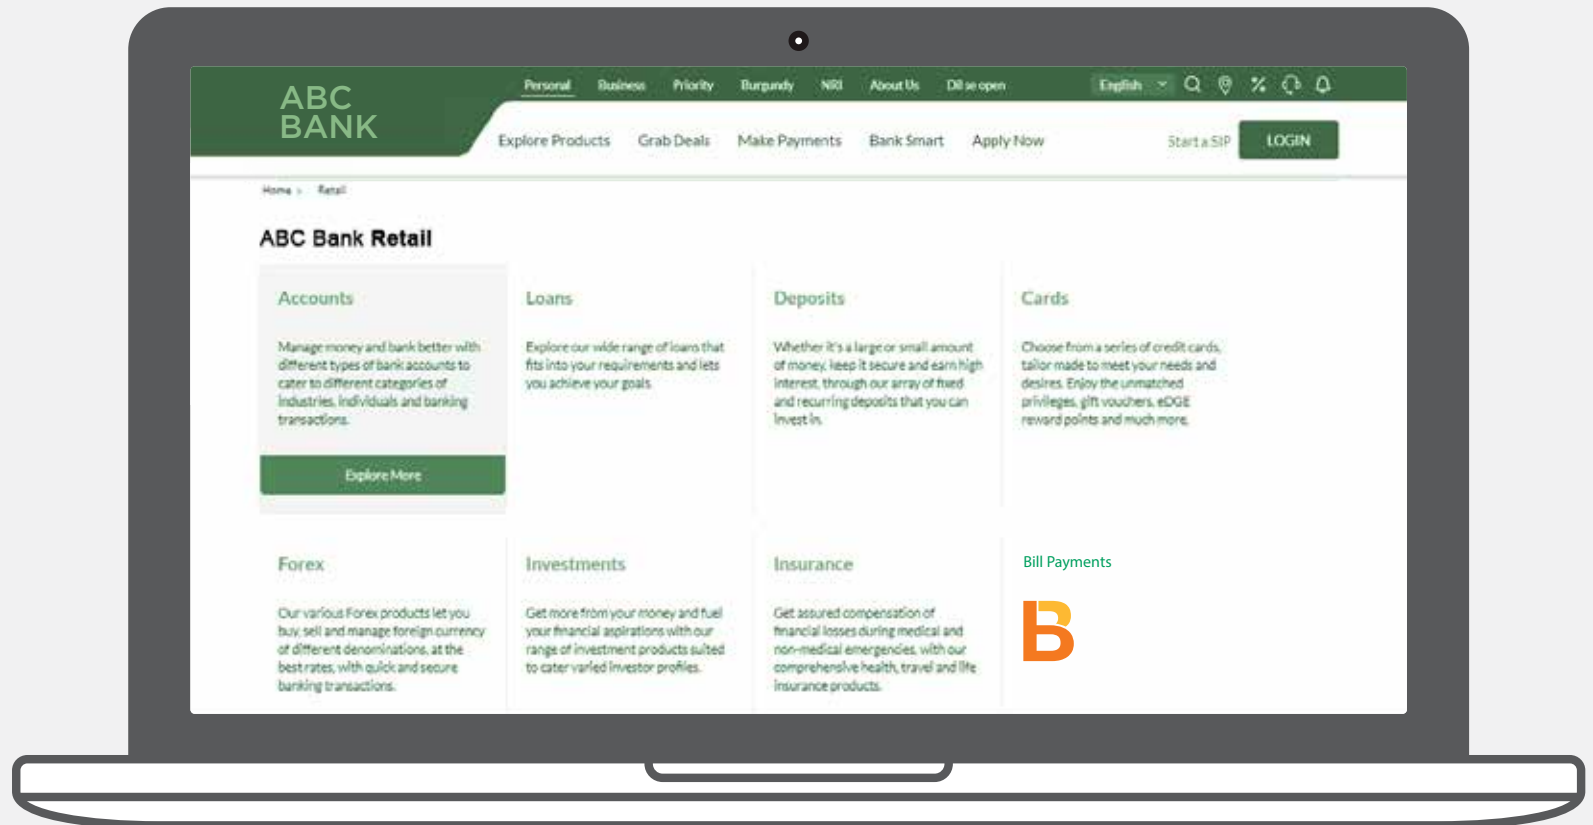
ABC BANK

Personal Business Priority Burgundy NRI About Us Dil se open

English

Explore Products Grab Deals Make Payments Bank Smart Apply Now

Start a SIP LOGIN

Home > Retail

ABC Bank Retail

Accounts

Manage money and bank better with different types of bank accounts to cater to different categories of industries, individuals and banking transactions.

Explore More

Loans

Explore our wide range of loans that fits into your requirements and lets you achieve your goals.

Deposits

Whether it's a large or small amount of money, keep it secure and earn high interest, through our array of fixed and recurring deposits that you can invest in.

Cards

Choose from a series of credit cards, tailor made to meet your needs and desires. Enjoy the unmatched privileges, gift vouchers, eDGE reward points and much more.

Forex

Our various Forex products let you buy, sell and manage foreign currency of different denominations, at the best rates, with quick and secure banking transactions.

Investments

Get more from your money and fuel your financial aspirations with our range of investment products suited to cater varied investor profiles.

Insurance

Get assured compensation of financial losses during medical and non-medical emergencies, with our comprehensive health, travel and life insurance products.

Bill Payments

B